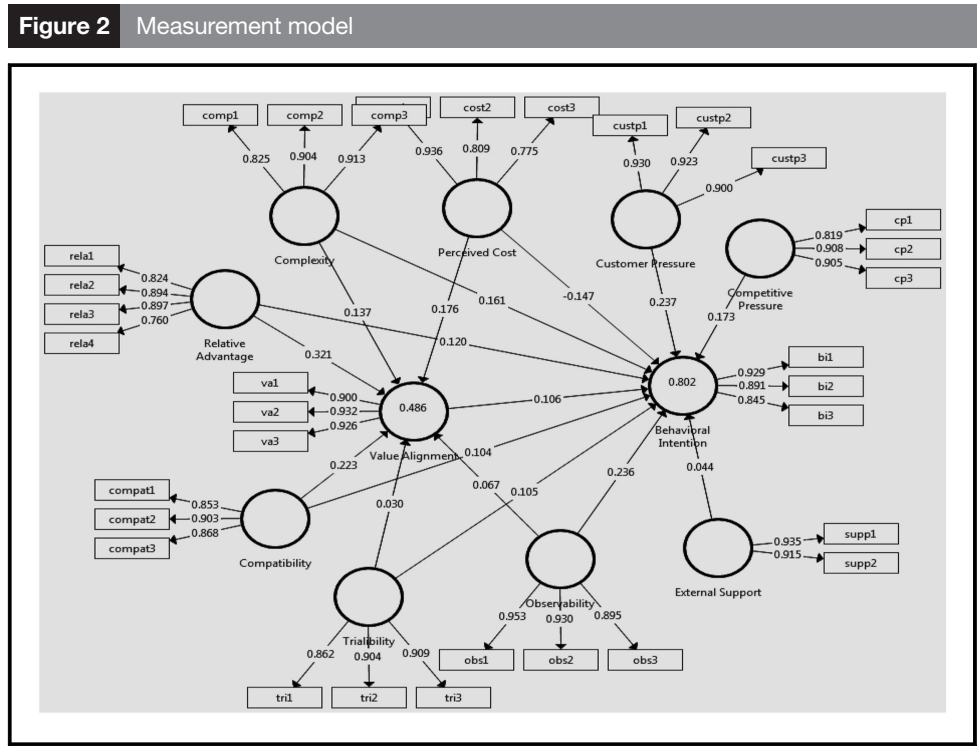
Figure 2 Measurement model

comp1 comp2 comp3 cost2 cost3 custp1 custp2 custp3

0.825 0.904 0.913 0.936 0.809 0.775 0.930 0.923 0.900

Complexity

Perceived Cost

Customer Pressure

cp1 cp2 cp3

0.819 0.908 0.905

Competitive Pressure

rela1 rela2 rela3 rela4

0.824 0.894 0.897 0.760

Relative Advantage

0.137 0.161 0.176 -0.147 0.237 0.173

0.321 0.120

va1 va2 va3

0.900 0.932 0.926

0.486

Value Alignment

0.106

0.802

Behavioral Intention

bi1 bi2 bi3

0.929 0.891 0.845

0.223 0.104

0.067 0.105 0.236 0.044

compat1 compat2 compat3

0.853 0.903 0.868

Compatibility

0.030

supp1 supp2

0.935 0.915

External Support

Observability

0.953 0.930 0.895

obs1 obs2 obs3

Trialability

0.862 0.904 0.909

tri1 tri2 tri3